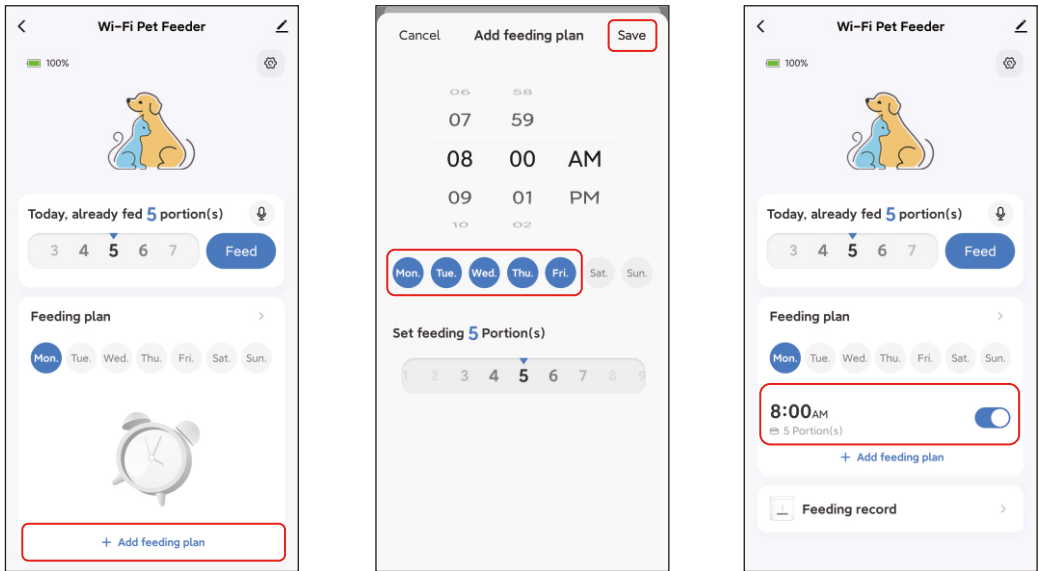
Wi-Fi Pet Feeder

100%

Today, already fed 5 portion(s)

3 4 5 6 7 Feed

Feeding plan

Mon. Tue. Wed. Thu. Fri. Sat. Sun.

+ Add feeding plan

Cancel Add feeding plan Save

06 58
07 59
08 00 AM
09 01 PM
10 02

Mon. Tue. Wed. Thu. Fri. Sat. Sun.

Set feeding 5 Portion(s)

1 2 3 4 5 6 7 8 9

Wi-Fi Pet Feeder

100%

Today, already fed 5 portion(s)

3 4 5 6 7 Feed

Feeding plan

Mon. Tue. Wed. Thu. Fri. Sat. Sun.

8:00AM
5 Portion(s)

+ Add feeding plan

Feeding record